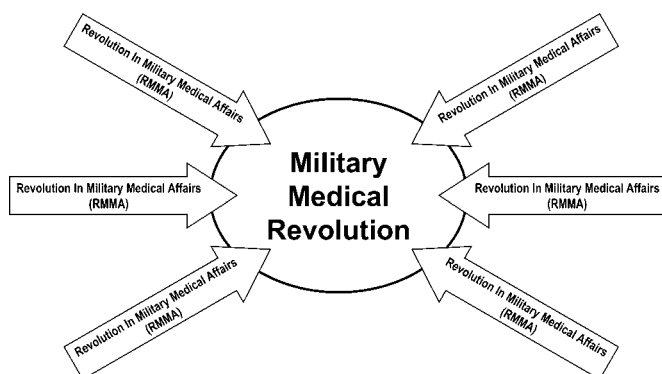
Revolution In Military Medical Affairs (RMMA)

Revolution In Military Medical Affairs (RMMA)

Revolution In Military Medical Affairs (RMMA)

Military Medical Revolution

Revolution In Military Medical Affairs (RMMA)

Revolution In Military Medical Affairs (RMMA)

Revolution In Military Medical Affairs (RMMA)